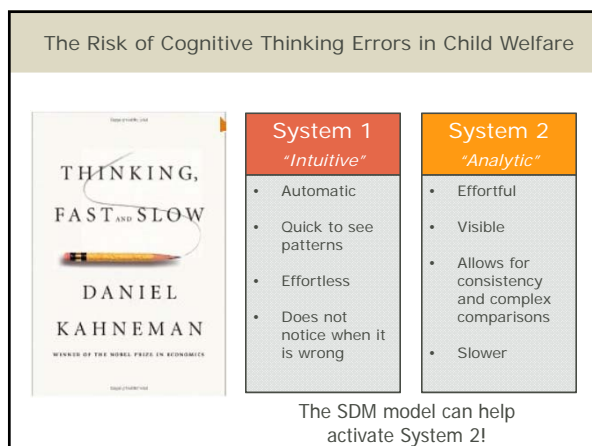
The Risk of Cognitive Thinking Errors in Child Welfare

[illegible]

THINKING, FAST AND SLOW

DANIEL KAHNEMAN

WINNER OF THE NOBEL PRIZE IN ECONOMICS

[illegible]

System 1
"Intuitive"

- Automatic
- Quick to see patterns
- Effortless
- Does not notice when it is wrong

System 2
"Analytic"

- Effortful
- Visible
- Allows for consistency and complex comparisons
- Slower

The SDM model can help activate System 2!